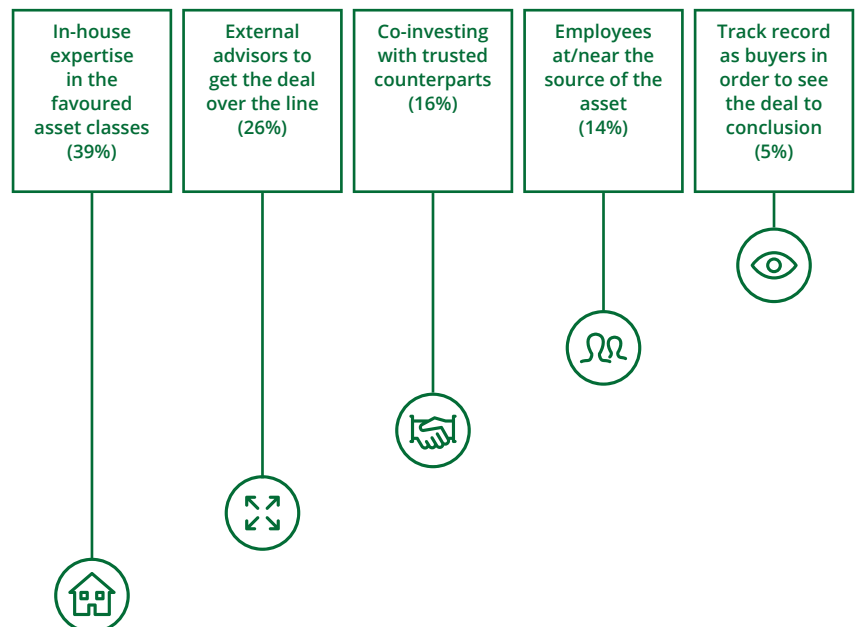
In-house expertise in the favoured asset classes (39%)

External advisors to get the deal over the line (26%)

Co-investing with trusted counterparts (16%)

Employees at/near the source of the asset (14%)

Track record as buyers in order to see the deal to conclusion (5%)